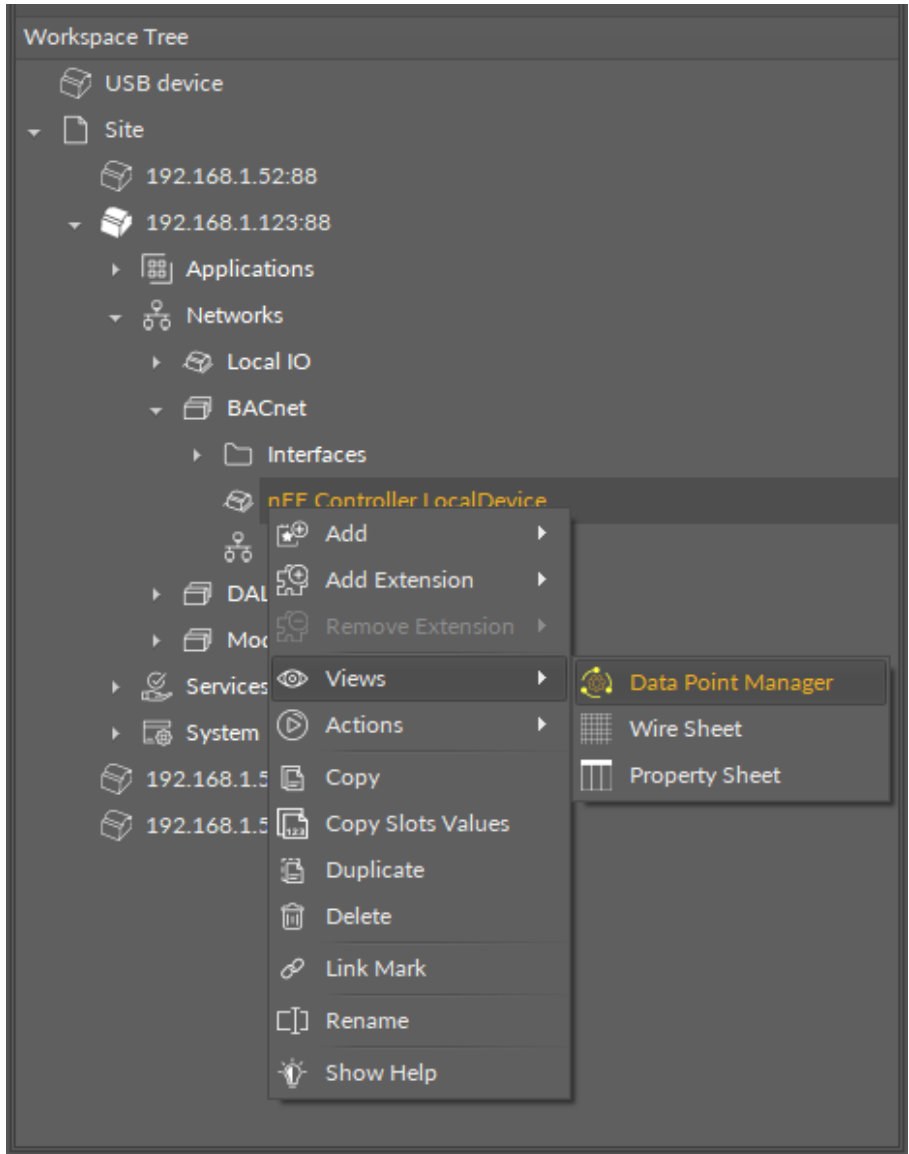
Workspace Tree

USB device

Site

192.168.1.52:88

192.168.1.123:88

Applications

Networks

Local IO

BACnet

Interfaces

nEE Controller LocalDevice

DAL

Moc

Services

System

192.168.1.5

192.168.1.5

Add

Add Extension

Remove Extension

Views

Actions

Copy

Copy Slots Values

Duplicate

Delete

Link Mark

Rename

Show Help

Data Point Manager

Wire Sheet

Property Sheet